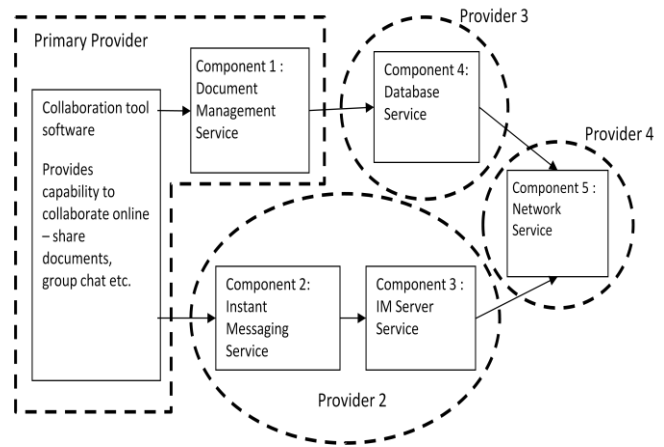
Primary Provider

Collaboration tool software

Provides capability to collaborate online – share documents, group chat etc.

Component 1 : Document Management Service

Provider 3

Component 4: Database Service

Provider 4

Component 5 : Network Service

Component 2: Instant Messaging Service

Component 3 : IM Server Service

Provider 2